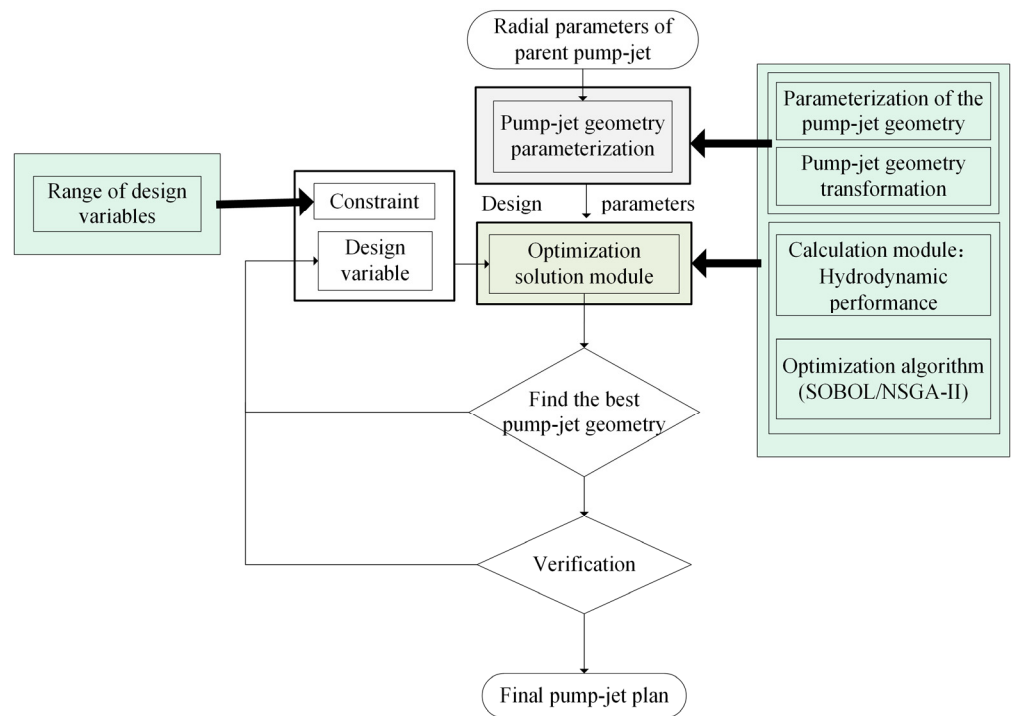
Radial parameters of parent pump-jet

Pump-jet geometry parameterization

Parameterization of the pump-jet geometry

Pump-jet geometry transformation

Range of design variables

Constraint

Design variable

Design parameters

Optimization solution module

Calculation module：Hydrodynamic performance

Optimization algorithm (SOBOL/NSGA-II)

Find the best pump-jet geometry

Verification

Final pump-jet plan